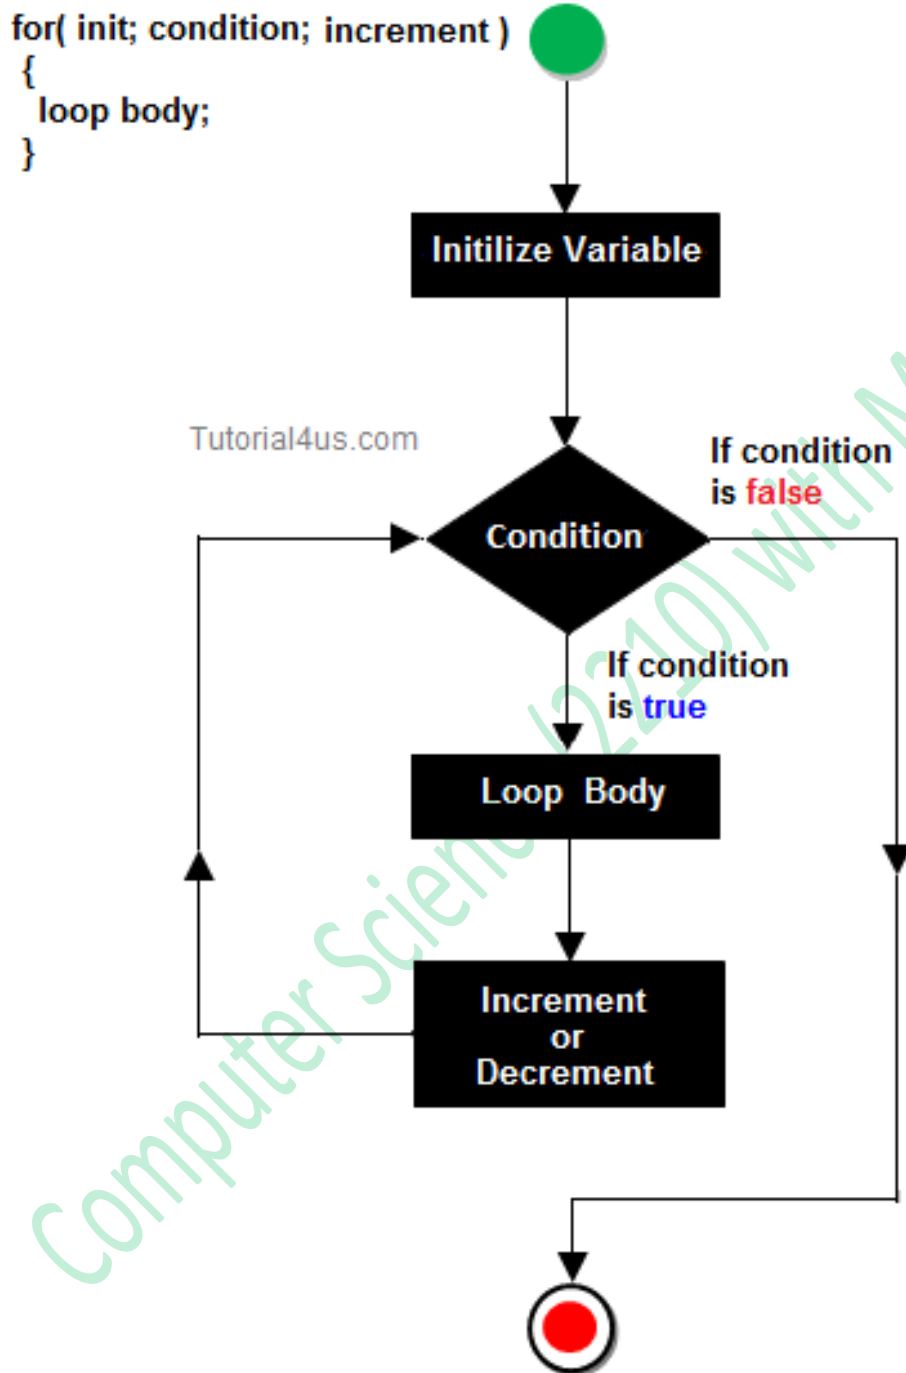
for( init; condition; increment )
{
loop body;
}

Initilize Variable

Tutorial4us.com

If condition is false

Condition

If condition is true

Loop Body

Increment or Decrement

Computer Science (2210) with M